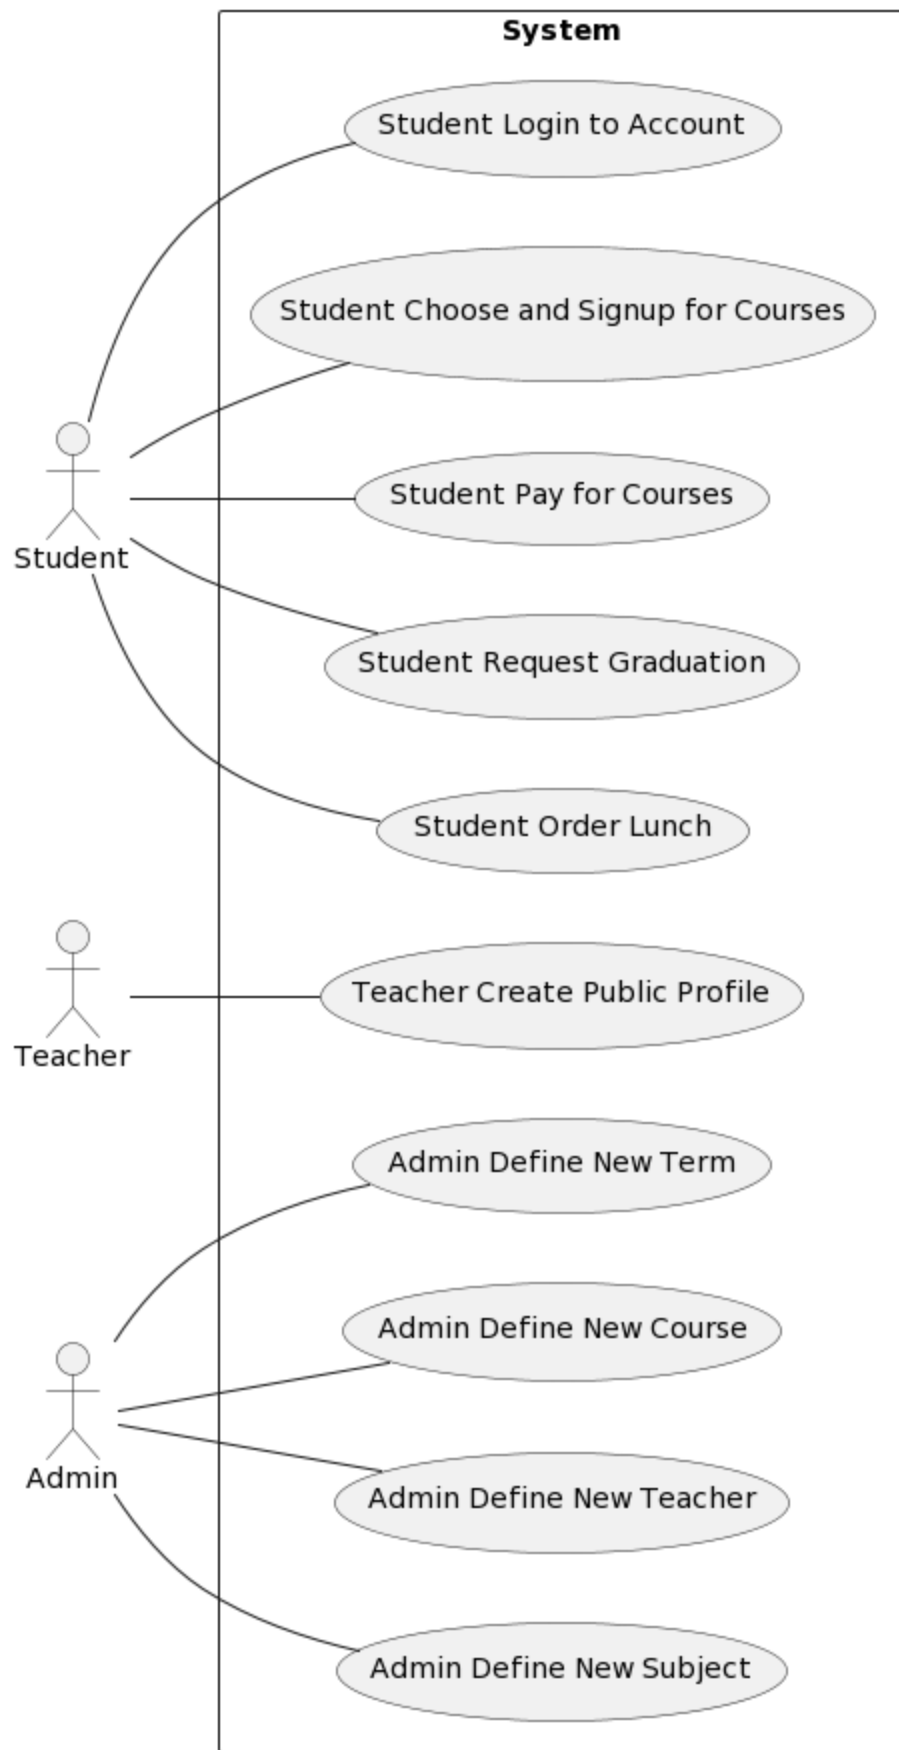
System

Student Login to Account

Student Choose and Signup for Courses

Student Pay for Courses

Student Request Graduation

Student Order Lunch

Teacher Create Public Profile

Admin Define New Term

Admin Define New Course

Admin Define New Teacher

Admin Define New Subject

Student

Teacher

Admin